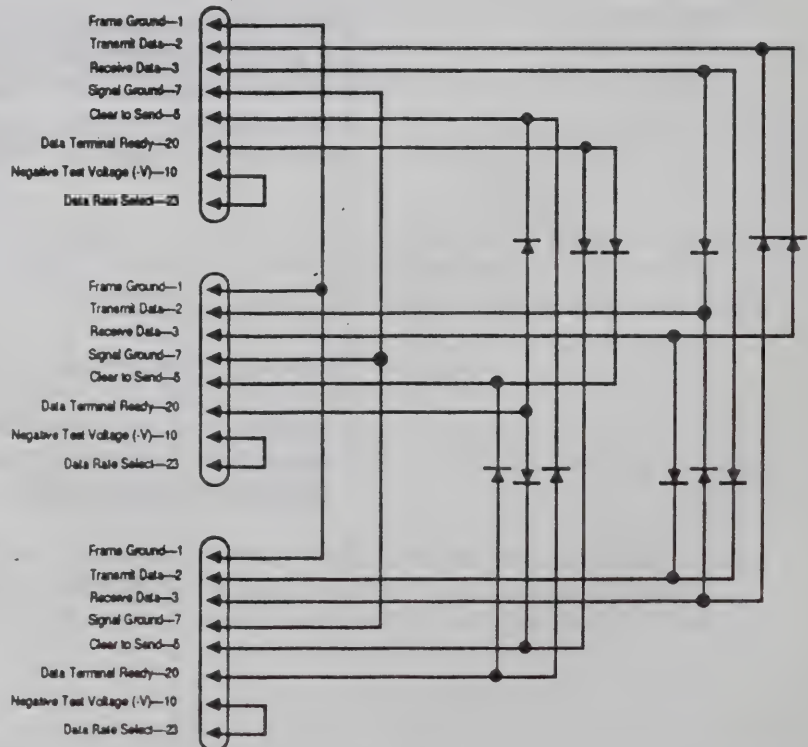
Frame Ground—1
Transmit Data—2
Receive Data—3
Signal Ground—7
Clear to Send—5
Data Terminal Ready—20
Negative Test Voltage (-V)—10
Data Rate Select—23

Frame Ground—1
Transmit Data—2
Receive Data—3
Signal Ground—7
Clear to Send—5
Data Terminal Ready—20
Negative Test Voltage (-V)—10
Data Rate Select—23

Frame Ground—1
Transmit Data—2
Receive Data—3
Signal Ground—7
Clear to Send—5
Data Terminal Ready—20
Negative Test Voltage (-V)—10
Data Rate Select—23